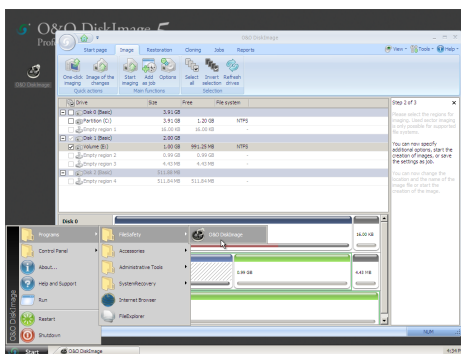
O&O DiskImage 5
Profe

O&O DiskImage

O&O DiskImage

Start page | Image | Restoration | Cloning | Jobs | Reports

View | Tools | Help

One-click imaging | Image of the changes | Start imaging | Add as job | Options | Select all | Invert selection | Refresh drives

Quick actions | Main functions | Selection

| Drive | Size | Free | File system |
|---|---|---|---|
| Disk 0 (Basic) | 3.91 GB | | |
| Partition (C:) | 3.91 GB | 1.20 GB | NTFS |
| Empty region 1 | 16.00 KB | 16.00 KB | |
| Disk 1 (Basic) | 2.00 GB | | |
| Volume (E:) | 1.00 GB | 991.25 MB | NTFS |
| Empty region 2 | 0.99 GB | 0.99 GB | |
| Empty region 3 | 4.43 MB | 4.43 MB | |
| Disk 2 (Basic) | 511.84 MB | | |
| Empty region 4 | 511.84 MB | 511.84 MB | |

Step 1 of 3

Please select the regions for imaging. Used sector imaging is only possible for supported file systems.

You can now specify additional options, start the creation of images, or save the settings as job.

You can now change the location and the name of the image file or start the creation of the image.

Disk 0

16.00 KB

0.99 GB

4.43 MB

Programs
Control Panel
About...
Help and Support
Run
Restart
Shutdown

FileSafety
Accessories
Administrative Tools
SystemRecovery
Internet Browser
FileExplorer

O&O DiskImage

O&O DiskImage

NUM

Start | O&O DiskImage | 4:34 P